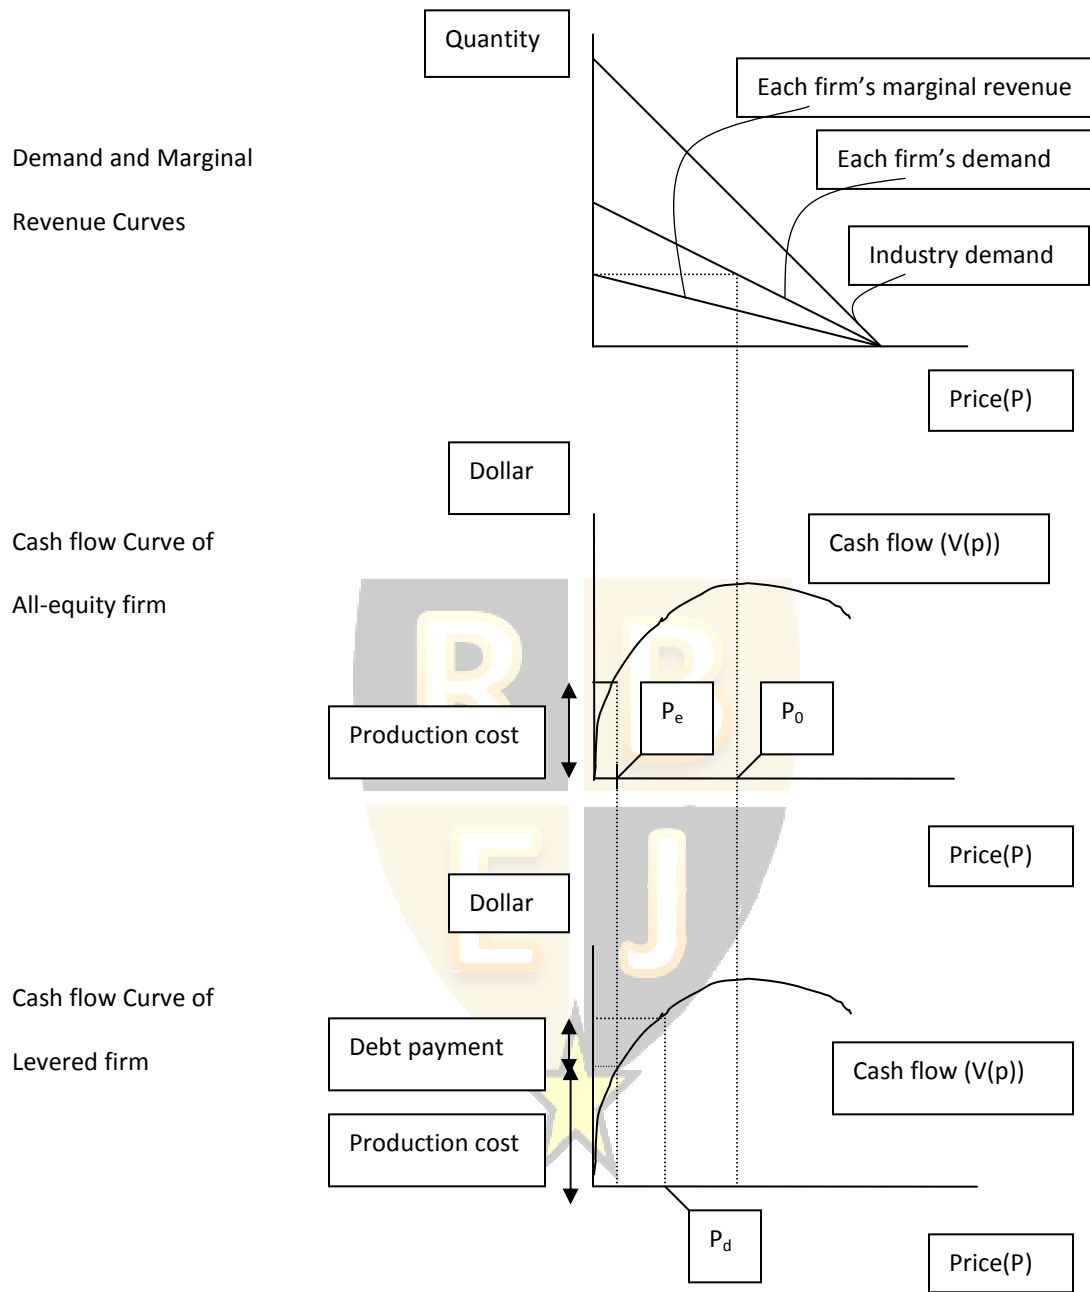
Quantity

Each firm's marginal revenue

Demand and Marginal Revenue Curves

Each firm's demand

Industry demand

Price(P)

Dollar

Cash flow Curve of All-equity firm

Cash flow (V(p))

Production cost

$P_e$

$P_0$

Price(P)

Dollar

Cash flow Curve of Levered firm

Debt payment

Cash flow (V(p))

Production cost

$P_d$

Price(P)